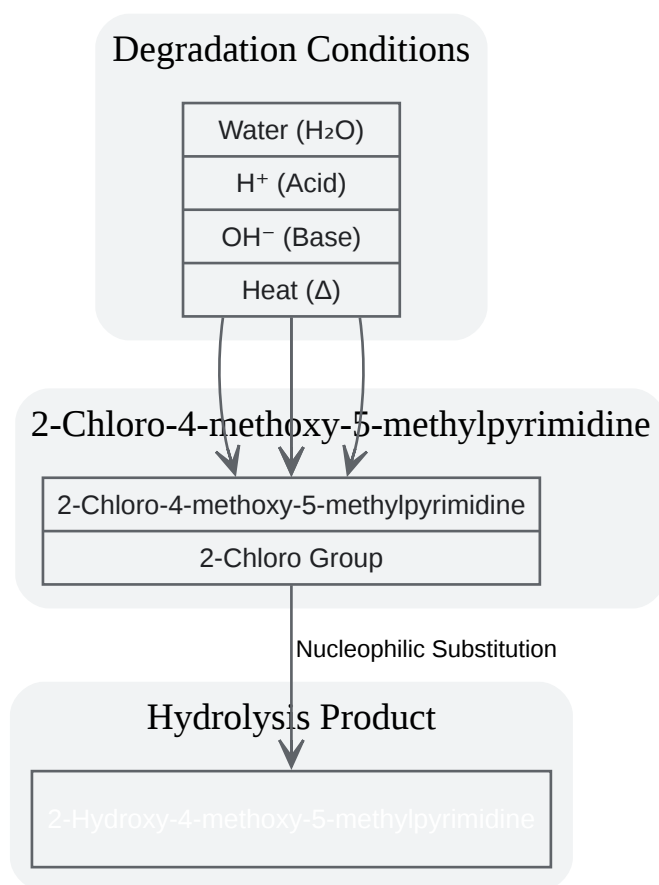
Degradation Conditions

Water ($H_2O$)

$H^+$ (Acid)

$OH^-$ (Base)

Heat ($\Delta$)

2-Chloro-4-methoxy-5-methylpyrimidine

2-Chloro-4-methoxy-5-methylpyrimidine

2-Chloro Group

Nucleophilic Substitution

Hydrolysis Product

2-Hydroxy-4-methoxy-5-methylpyrimidine